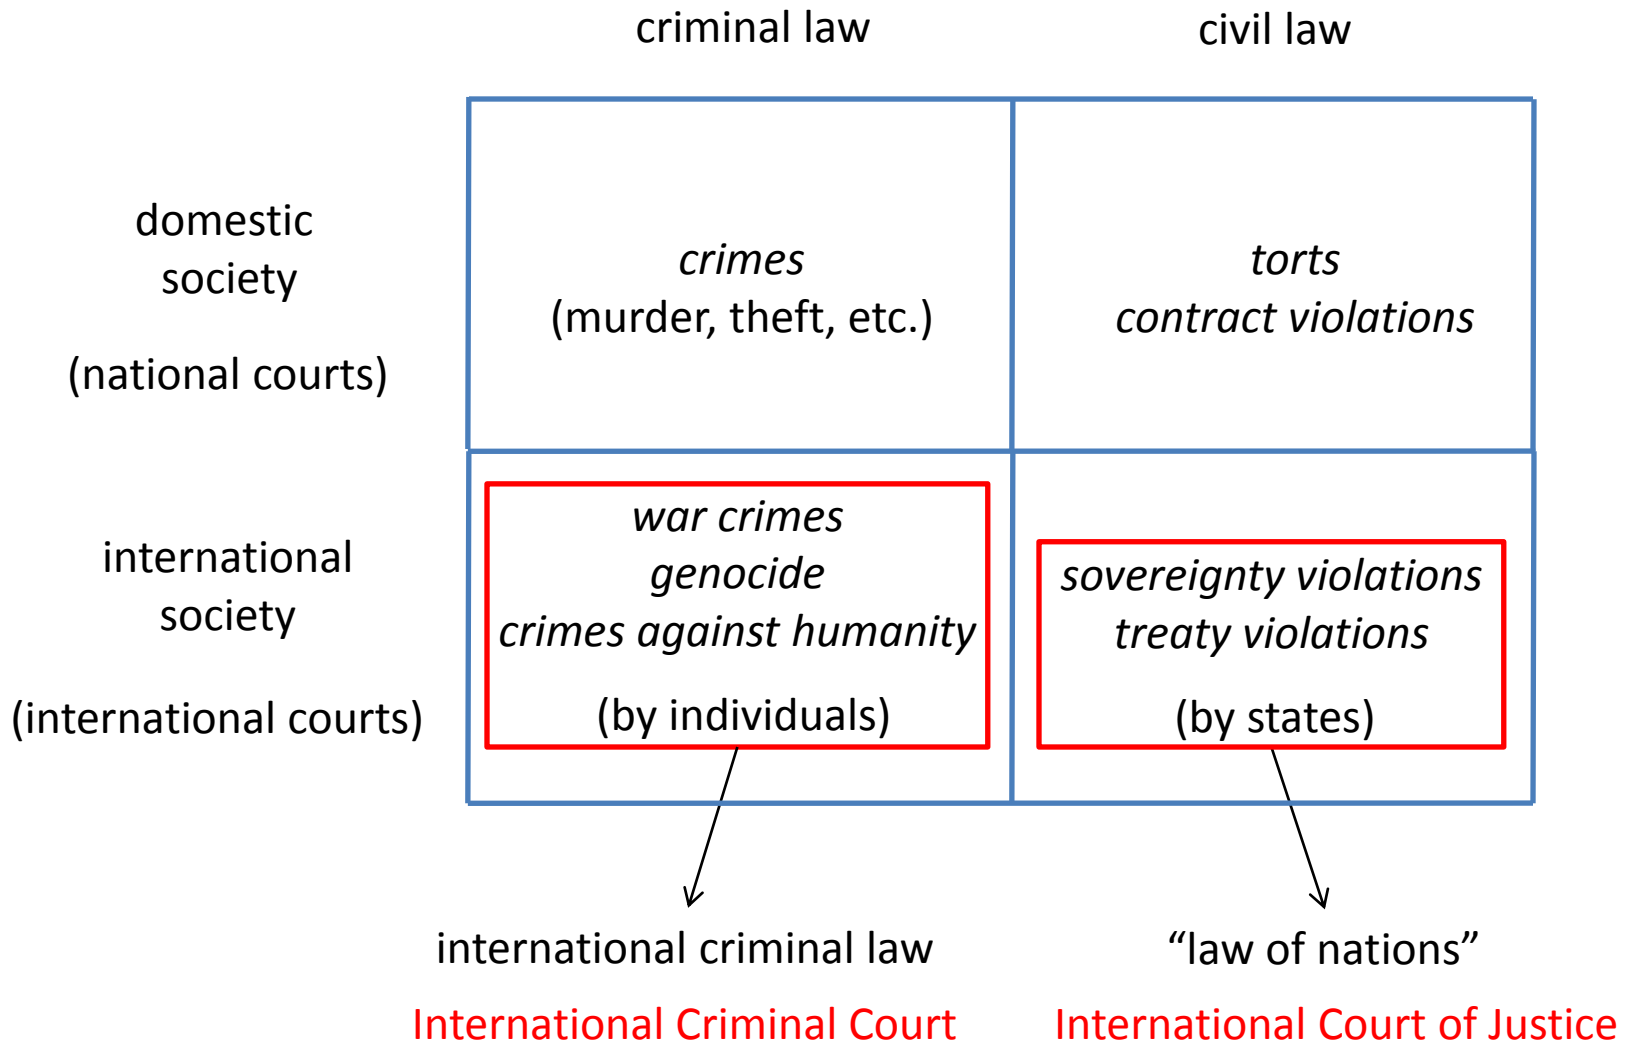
| | criminal law | civil law |
|---|---|---|
| domestic society (national courts) | *crimes* (murder, theft, etc.) | *torts* *contract violations* |
| international society (international courts) | *war crimes* *genocide* *crimes against humanity* (by individuals) | *sovereignty violations* *treaty violations* (by states) |

international criminal law
International Criminal Court

“law of nations”
International Court of Justice